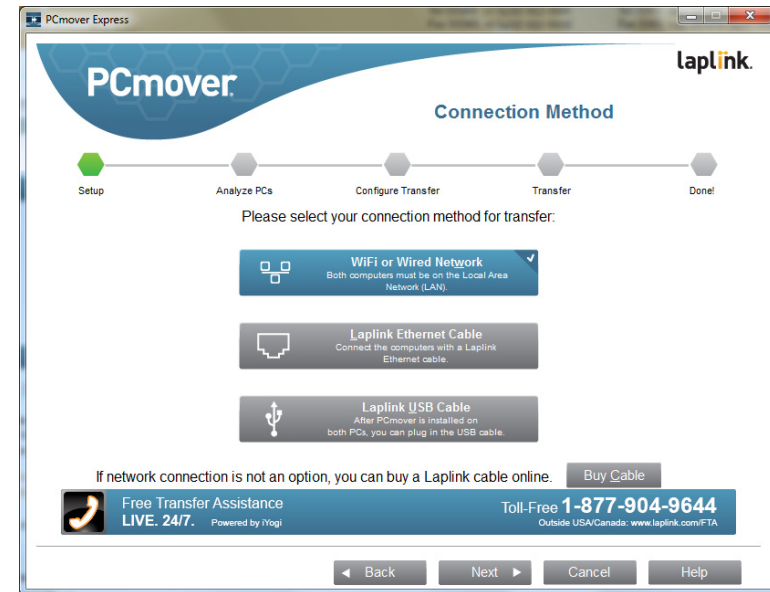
PCmover Express

PCmover

laplink.

Connection Method

Setup

Analyze PCs

Configure Transfer

Transfer

Done!

Please select your connection method for transfer:

WiFi or Wired Network
Both computers must be on the Local Area Network (LAN).

Laplink Ethernet Cable
Connect the computers with a Laplink Ethernet cable.

Laplink USB Cable
After PCmover is installed on both PCs, you can plug in the USB cable.

If network connection is not an option, you can buy a Laplink cable online.

Buy Cable

Free Transfer Assistance
LIVE. 24/7. Powered by iYogi

Toll-Free 1-877-904-9644
Outside USA/Canada: www.laplink.com/FTA

◄ Back

Next ►

Cancel

Help